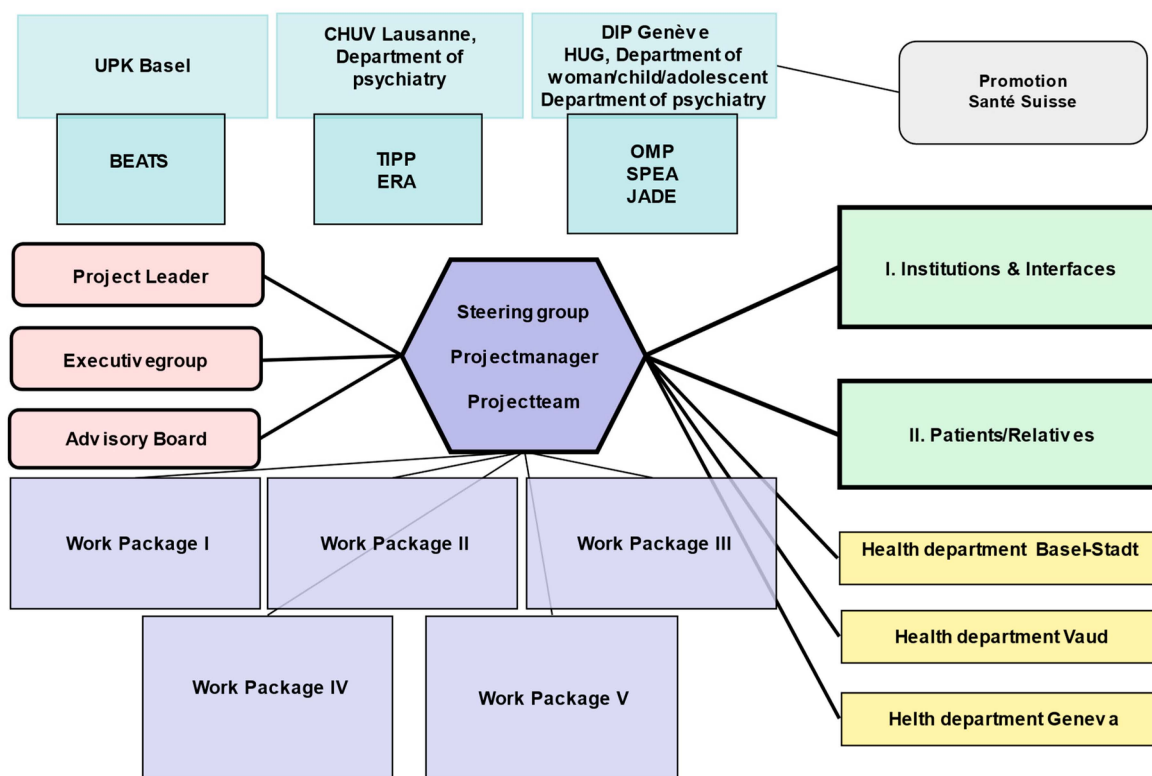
UPK Basel

BEATS

CHUV Lausanne, Department of psychiatry

TIPP
ERA

DIP Genève
HUG, Department of woman/child/adolescent
Department of psychiatry

OMP
SPEA
JADE

Promotion
Santé Suisse

Project Leader

Executivegroup

Advisory Board

Steering group

Projectmanager

Projectteam

I. Institutions & Interfaces

II. Patients/Relatives

Work Package I

Work Package II

Work Package III

Work Package IV

Work Package V

Health department Basel-Stadt

Health department Vaud

Helth department Geneva